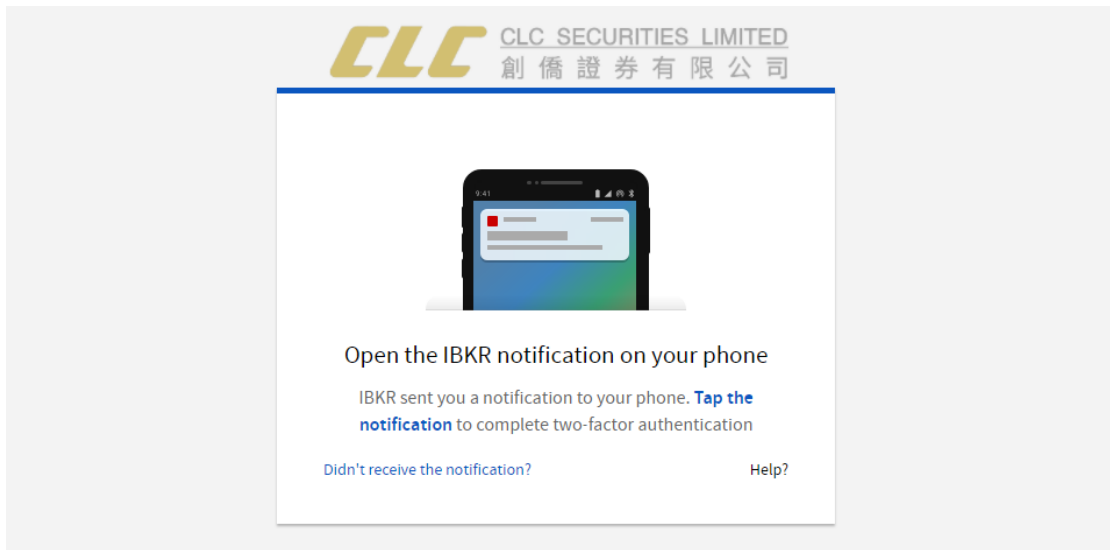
CLC CLC SECURITIES LIMITED
創僑證券有限公司

9:41

Open the IBKR notification on your phone

IBKR sent you a notification to your phone. Tap the notification to complete two-factor authentication

Didn't receive the notification?

Help?